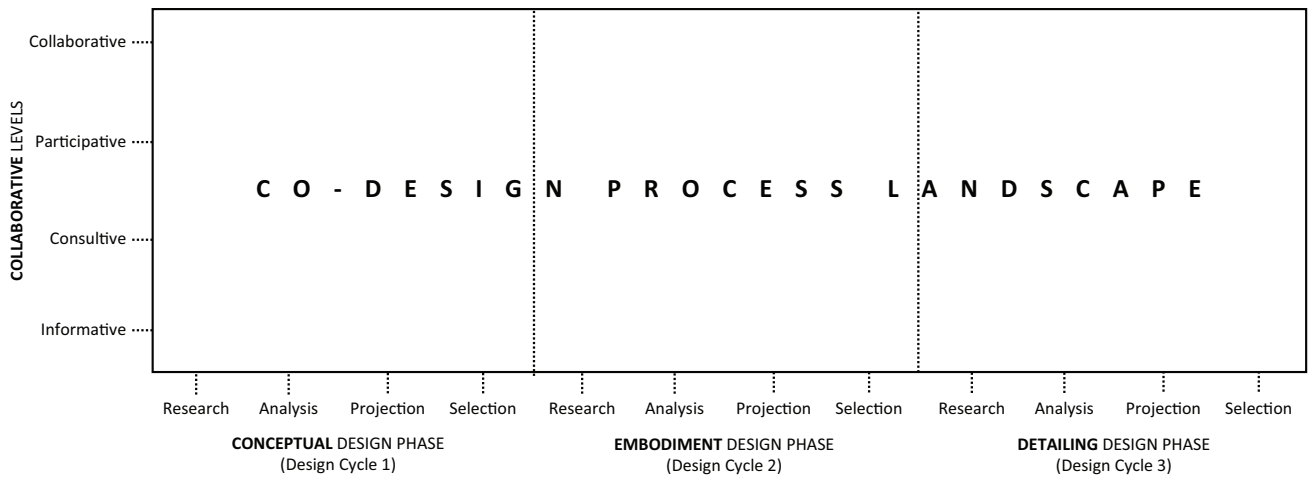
COLLABORATIVE LEVELS

Collaborative

Participative

Consultive

Informative

C O - D E S I G N P R O C E S S L A N D S C A P E

Research Analysis Projection Selection

CONCEPTUAL DESIGN PHASE
(Design Cycle 1)

Research Analysis Projection Selection

EMBODIMENT DESIGN PHASE
(Design Cycle 2)

Research Analysis Projection Selection

DETAILING DESIGN PHASE
(Design Cycle 3)